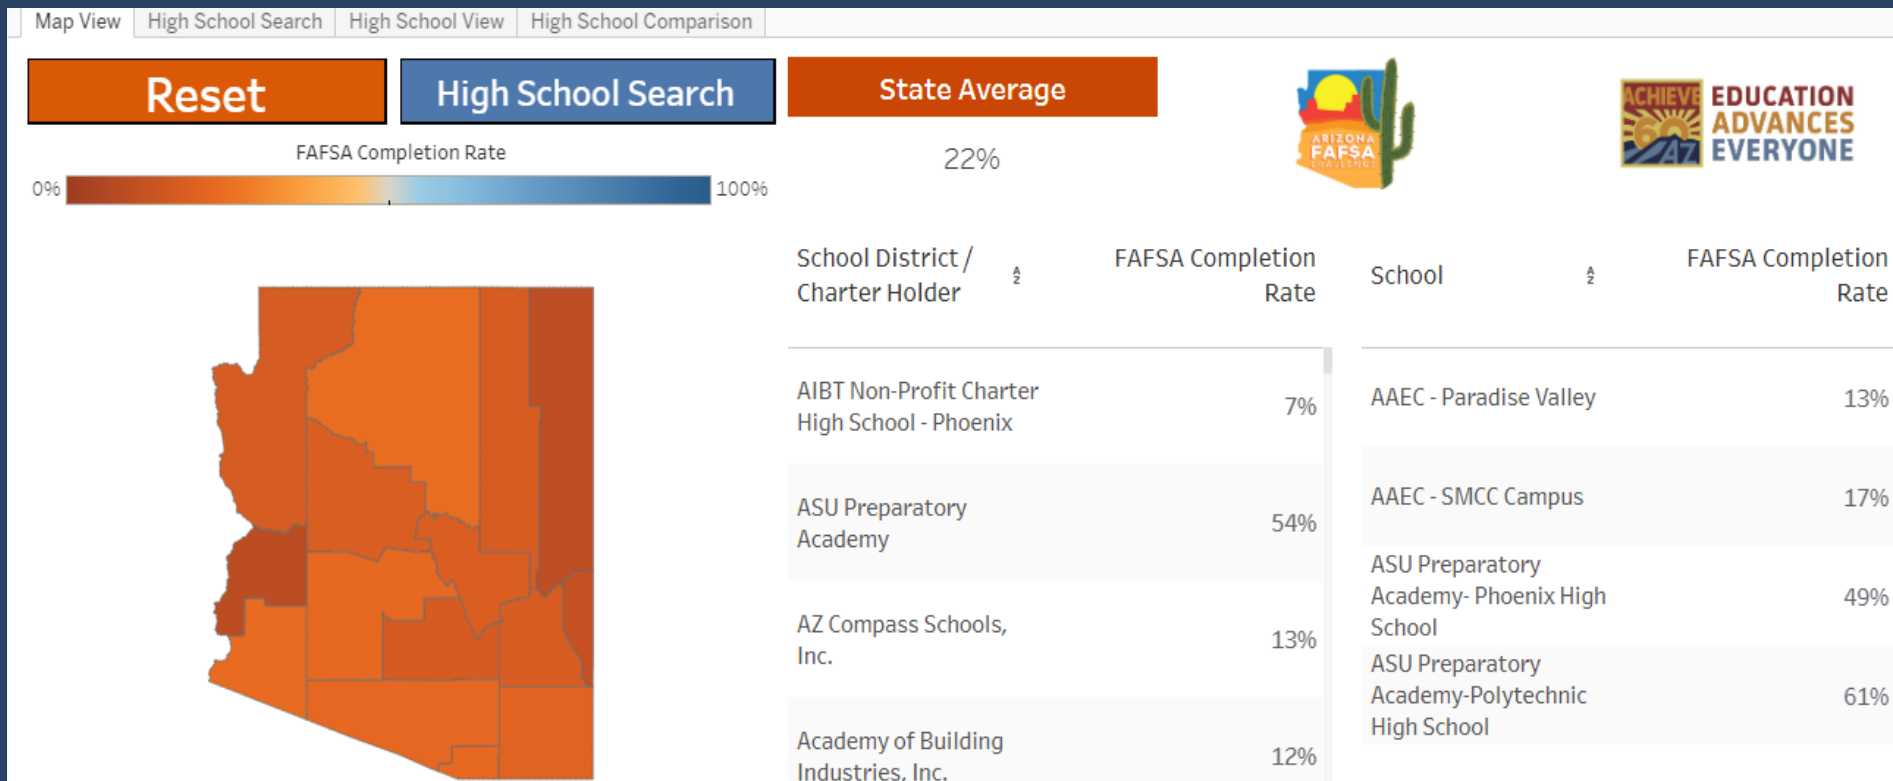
Map View | High School Search | High School View | High School Comparison

Reset

High School Search

State Average

22%

ARIZONA FAFSA CHALLENGE

ACHIEVE 60 AZ EDUCATION ADVANCES EVERYONE

FAFSA Completion Rate

0%

100%

| School District / Charter Holder | FAFSA Completion Rate |
|---|---|
| AIBT Non-Profit Charter High School - Phoenix | 7% |
| ASU Preparatory Academy | 54% |
| AZ Compass Schools, Inc. | 13% |
| Academy of Building Industries, Inc. | 12% |

| School | FAFSA Completion Rate |
|---|---|
| AAEC - Paradise Valley | 13% |
| AAEC - SMCC Campus | 17% |
| ASU Preparatory Academy- Phoenix High School | 49% |
| ASU Preparatory Academy-Polytechnic High School | 61% |